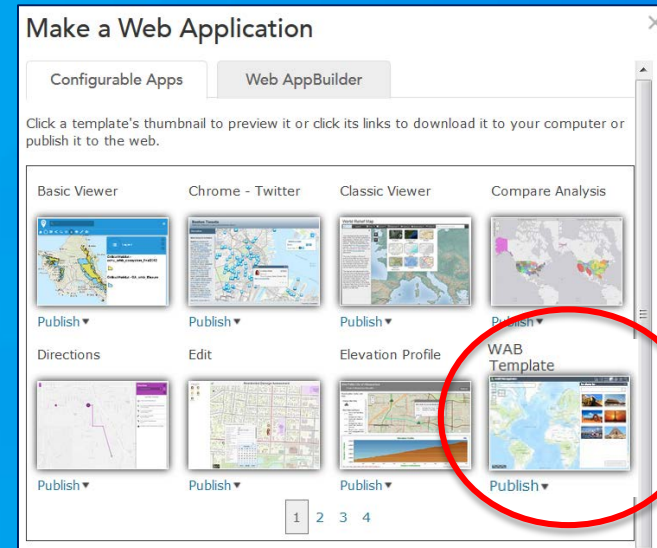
Make a Web Application

Configurable Apps

Web AppBuilder

Click a template's thumbnail to preview it or click its links to download it to your computer or publish it to the web.

Basic Viewer

Publish▾

Chrome - Twitter

Publish▾

Classic Viewer

Publish▾

Compare Analysis

Publish▾

Directions

Publish▾

Edit

Publish▾

Elevation Profile

Publish▾

WAB Template

Publish▾

1 2 3 4